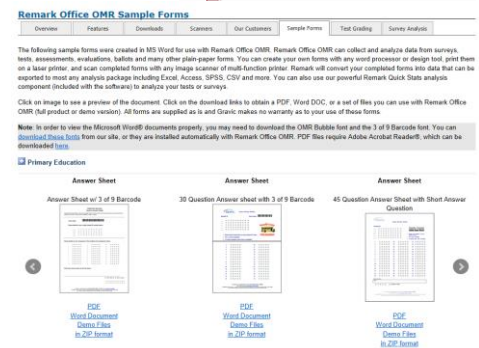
Remark Office OMR Sample Forms

Overview | Features | Downloads | Scanners | Our Customers | Sample Forms | Test Grading | Survey Analysis

The following sample forms were created in MS Word for use with Remark Office OMR. Remark Office OMR can collect and analyze data from surveys, tests, assessments, evaluations, ballots and many other plain-paper forms. You can create your own forms with any word processor or design tool, print them on a laser printer, and scan completed forms with an image scanner of multi-function printer. Remark will convert your completed forms into data that can be exported to most any analysis package including Excel, Access, SPSS, CSV and more. You can also use our powerful Remark Quick Stats analysis component (included with the software) to analyze your tests or surveys.

Click on image to see a preview of the document. Click on the download links to obtain a PDF, Word DOC, or a set of files you can use with Remark Office OMR (full product or demo version). All forms are supplied as is and Gravic makes no warranty as to your use of these forms.

Note: In order to view the Microsoft Word® documents properly, you may need to download the OMR Bubble font and the 3 of 9 Barcode font. You can download these fonts from our site, or they are installed automatically with Remark Office OMR. PDF files require Adobe Acrobat Reader®, which can be downloaded here.

Primary Education

Answer Sheet
Answer Sheet w/ 3 of 9 Barcode
PDF
Word Document
Demo Files
in ZIP format

Answer Sheet
30 Question Answer sheet with 3 of 9 Barcode
PDF
Word Document
Demo Files
in ZIP format

Answer Sheet
45 Question Answer Sheet with Short Answer Question
PDF
Word Document
Demo Files
in ZIP format